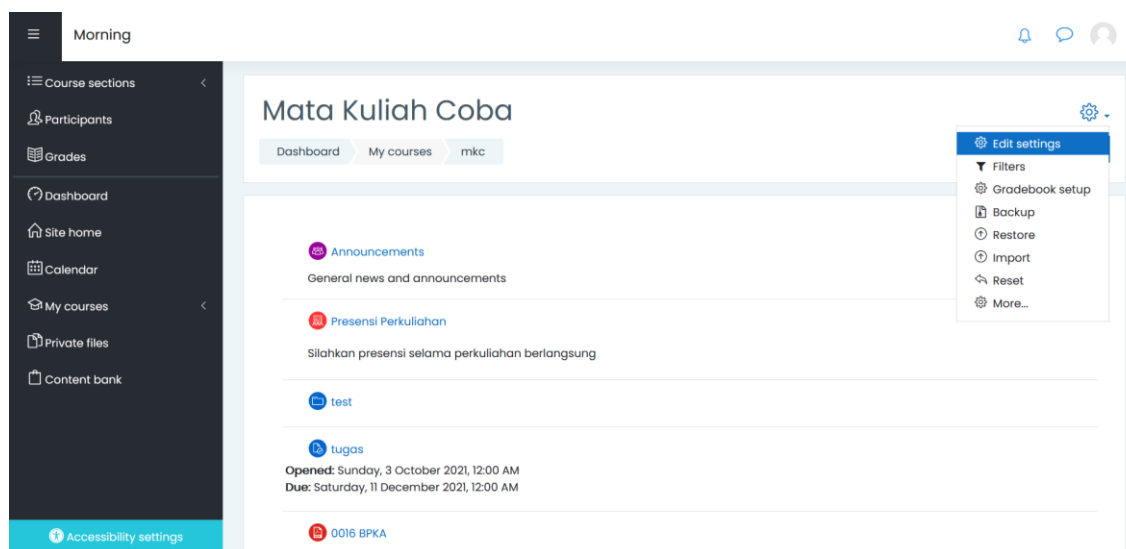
Morning

Course sections
Participants
Grades
Dashboard
Site home
Calendar
My courses
Private files
Content bank

Accessibility settings

Mata Kuliah Coba

Dashboard
My courses
mkc

Edit settings
Filters
Gradebook setup
Backup
Restore
Import
Reset
More...

Announcements
General news and announcements

Presensi Perkuliahan
Silahkan presensi selama perkuliahan berlangsung

test

tugas
**Opened:** Sunday, 3 October 2021, 12:00 AM
**Due:** Saturday, 11 December 2021, 12:00 AM

0016 BPKA